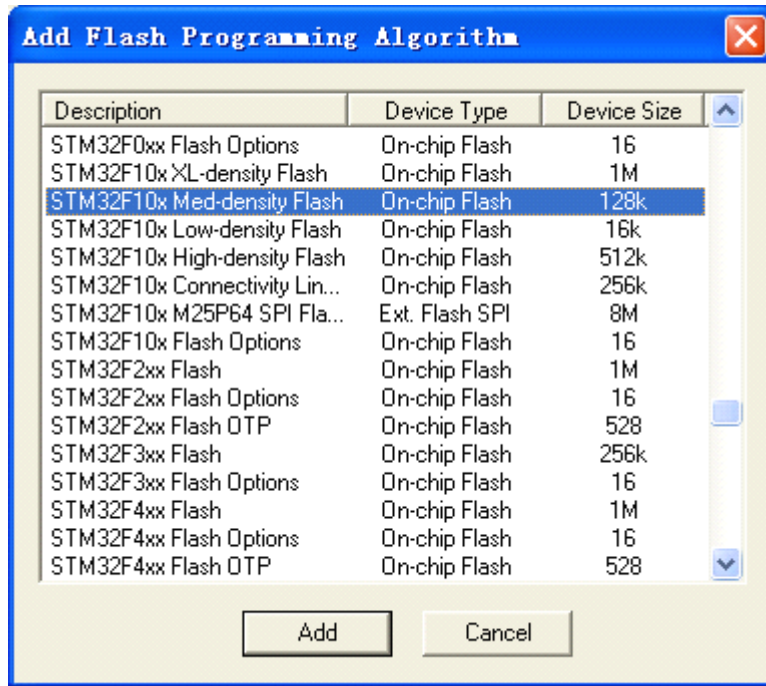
Add Flash Programming Algorithm

| Description | Device Type | Device Size |
|---|---|---|
| STM32F0xx Flash Options | On-chip Flash | 16 |
| STM32F10x XL-density Flash | On-chip Flash | 1M |
| STM32F10x Med-density Flash | On-chip Flash | 128k |
| STM32F10x Low-density Flash | On-chip Flash | 16k |
| STM32F10x High-density Flash | On-chip Flash | 512k |
| STM32F10x Connectivity Lin... | On-chip Flash | 256k |
| STM32F10x M25P64 SPI Fla... | Ext. Flash SPI | 8M |
| STM32F10x Flash Options | On-chip Flash | 16 |
| STM32F2xx Flash | On-chip Flash | 1M |
| STM32F2xx Flash Options | On-chip Flash | 16 |
| STM32F2xx Flash OTP | On-chip Flash | 528 |
| STM32F3xx Flash | On-chip Flash | 256k |
| STM32F3xx Flash Options | On-chip Flash | 16 |
| STM32F4xx Flash | On-chip Flash | 1M |
| STM32F4xx Flash Options | On-chip Flash | 16 |
| STM32F4xx Flash OTP | On-chip Flash | 528 |

Add
Cancel